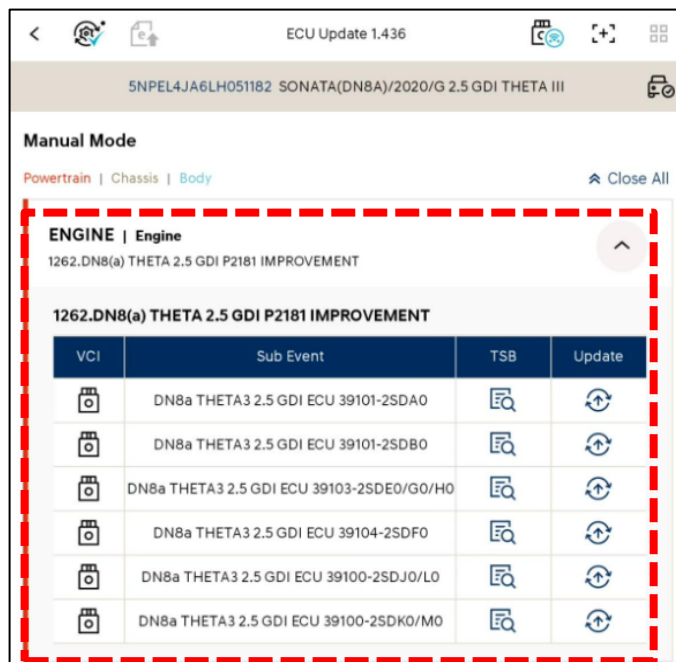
ECU Update 1.436

5NPEL4JA6LH051182 SONATA(DN8A)/2020/G 2.5 GDI THETA III

Manual Mode

Powertrain | Chassis | Body

Close All

ENGINE | Engine

1262.DN8(a) THETA 2.5 GDI P2181 IMPROVEMENT

1262.DN8(a) THETA 2.5 GDI P2181 IMPROVEMENT

| VCI | Sub Event | TSB | Update |
|---|---|---|---|
| | DN8a THETA3 2.5 GDI ECU 39101-2SDA0 | | |
| | DN8a THETA3 2.5 GDI ECU 39101-2SDB0 | | |
| | DN8a THETA3 2.5 GDI ECU 39103-2SDE0/G0/H0 | | |
| | DN8a THETA3 2.5 GDI ECU 39104-2SDF0 | | |
| | DN8a THETA3 2.5 GDI ECU 39100-2SDJ0/L0 | | |
| | DN8a THETA3 2.5 GDI ECU 39100-2SDK0/M0 | | |